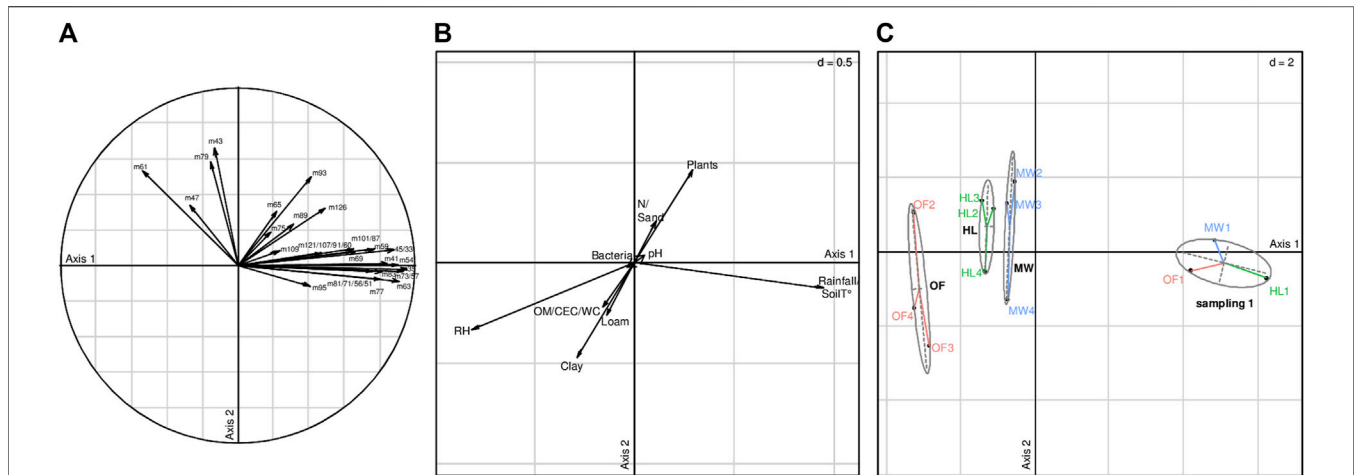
A

Axis 1

Axis 2

m43
m79
m61
m47
m93
m65
m89
m126
m75
m109
m121/107/91/60
m101/87
m59
45/33
m69
m41
m54
m39
m73/57
m63
m77
m95
m81/71/56/51

B

d = 0.5

Plants
N/
Sand
Bacteria
pH
Axis 1
Rainfall/
SoilT°
RH
OM/CEC/WC
Loam
Clay
Axis 2

C

d = 2

MW2
HL3
MW3
HL2
OF2
HL
MW1
Axis 1
HL4
MW
OF1
OF
MW4
HL1
sampling 1
OF4
OF3
Axis 2